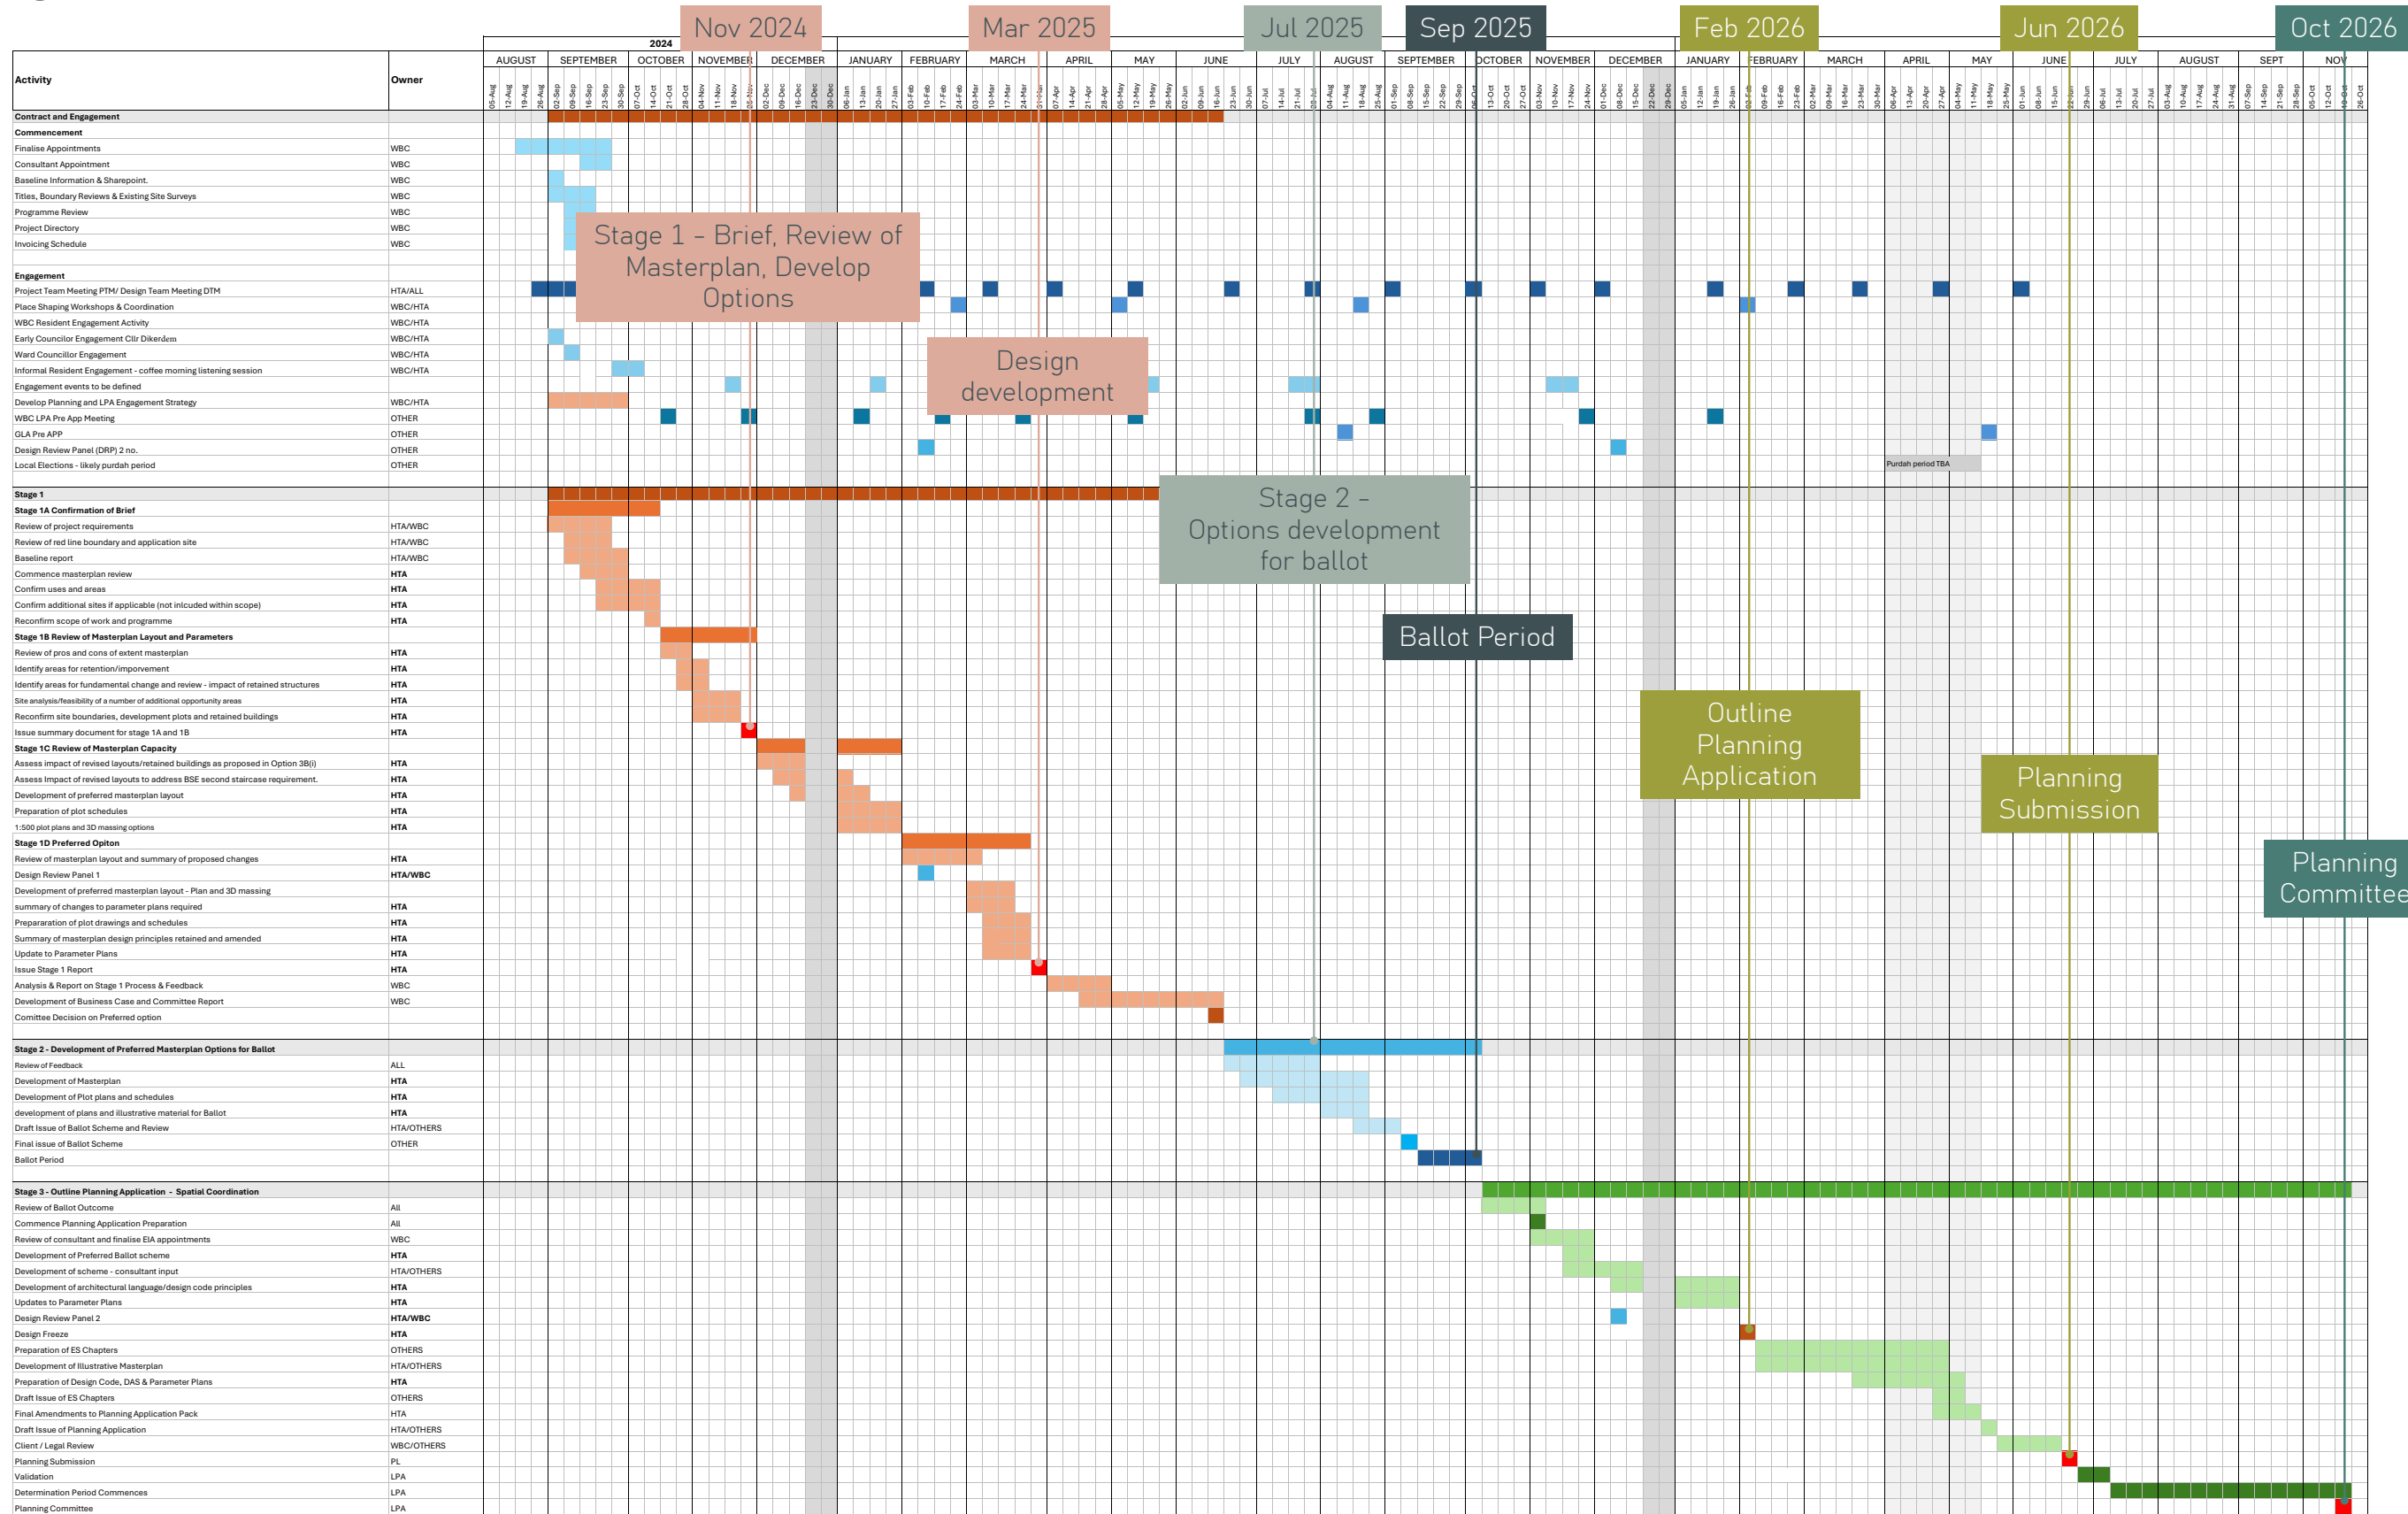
Nov 2024
Mar 2025
Jul 2025
Sep 2025
Feb 2026
Jun 2026
Oct 2026

2024

| Activity | Owner |
|---|---|
| Contract and Engagement | |
| Commencement | |
| Finalise Appointments | WBC |
| Consultant Appointment | WBC |
| Baseline Information & Sharepoint. | WBC |
| Titles, Boundary Reviews & Existing Site Surveys | WBC |
| Programme Review | WBC |
| Project Directory | WBC |
| Invoicing Schedule | WBC |
| Engagement | |
| Project Team Meeting PTM/ Design Team Meeting DTM | HTA/ALL |
| Place Shaping Workshops & Coordination | WBC/HTA |
| WBC Resident Engagement Activity | WBC/HTA |
| Early Councilor Engagement Cllr Dikerdem | WBC/HTA |
| Ward Councillor Engagement | WBC/HTA |
| Informal Resident Engagement - coffee morning listening session | WBC/HTA |
| Engagement events to be defined | |
| Develop Planning and LPA Engagement Strategy | WBC/HTA |
| WBC LPA Pre App Meeting | OTHER |
| GLA Pre APP | OTHER |
| Design Review Panel (DRP) 2 no. | OTHER |
| Local Elections - likely purdah period | OTHER |
| Stage 1 | |
| Stage 1A Confirmation of Brief | |
| Review of project requirements | HTA/WBC |
| Review of red line boundary and application site | HTA/WBC |
| Baseline report | HTA/WBC |
| Commence masterplan review | HTA |
| Confirm uses and areas | HTA |
| Confirm additional sites if applicable (not inlcuded within scope) | HTA |
| Reconfirm scope of work and programme | HTA |
| Stage 1B Review of Masterplan Layout and Parameters | |
| Review of pros and cons of extent masterplan | HTA |
| Identify areas for retention/impovement | HTA |
| Identify areas for fundamental change and review - impact of retained structures | HTA |
| Site analysis/feasibility of a number of additional opportunity areas | HTA |
| Reconfirm site boundaries, development plots and retained buildings | HTA |
| Issue summary document for stage 1A and 1B | HTA |
| Stage 1C Review of Masterplan Capacity | |
| Assess impact of revised layouts/retained buildings as proposed in Option 3B(i) | HTA |
| Assess Impact of revised layouts to address BSE second staircase requirement. | HTA |
| Development of preferred masterplan layout | HTA |
| Preparation of plot schedules | HTA |
| 1:500 plot plans and 3D massing options | HTA |
| Stage 1D Preferred Opiton | |
| Review of masterplan layout and summary of proposed changes | HTA |
| Design Review Panel 1 | HTA/WBC |
| Development of preferred masterplan layout - Plan and 3D massing | |
| summary of changes to parameter plans required | HTA |
| Prepararation of plot drawings and schedules | HTA |
| Summary of masterplan design principles retained and amended | HTA |
| Update to Parameter Plans | HTA |
| Issue Stage 1 Report | HTA |
| Analysis & Report on Stage 1 Process & Feedback | WBC |
| Development of Business Case and Committee Report | WBC |
| Comittee Decision on Preferred option | |
| Stage 2 - Development of Preferred Masterplan Options for Ballot | |
| Review of Feedback | ALL |
| Development of Masterplan | HTA |
| Development of Plot plans and schedules | HTA |
| development of plans and illustrative material for Ballot | HTA |
| Draft Issue of Ballot Scheme and Review | HTA/OTHERS |
| Final issue of Ballot Scheme | OTHER |
| Ballot Period | |
| Stage 3 - Outline Planning Application - Spatial Coordination | |
| Review of Ballot Outcome | All |
| Commence Planning Application Preparation | All |
| Review of consultant and finalise EIA appointments | WBC |
| Development of Preferred Ballot scheme | HTA |
| Development of scheme - consultant input | HTA/OTHERS |
| Development of architectural language/design code principles | HTA |
| Updates to Parameter Plans | HTA |
| Design Review Panel 2 | HTA/WBC |
| Design Freeze | HTA |
| Preparation of ES Chapters | OTHERS |
| Development of Illustrative Masterplan | HTA/OTHERS |
| Preparation of Design Code, DAS & Parameter Plans | HTA |
| Draft Issue of ES Chapters | OTHERS |
| Final Amendments to Planning Application Pack | HTA |
| Draft Issue of Planning Application | HTA/OTHERS |
| Client / Legal Review | WBC/OTHERS |
| Planning Submission | PL |
| Validation | LPA |
| Determination Period Commences | LPA |
| Planning Committee | LPA |

AUGUST SEPTEMBER OCTOBER NOVEMBER DECEMBER JANUARY FEBRUARY MARCH APRIL MAY JUNE JULY AUGUST SEPTEMBER OCTOBER NOVEMBER DECEMBER JANUARY FEBRUARY MARCH APRIL MAY JUNE JULY AUGUST SEPT NOV

Purdah period TBA

Stage 1 - Brief, Review of Masterplan, Develop Options

Design development

Stage 2 - Options development for ballot

Ballot Period

Outline Planning Application

Planning Submission

Planning Committee